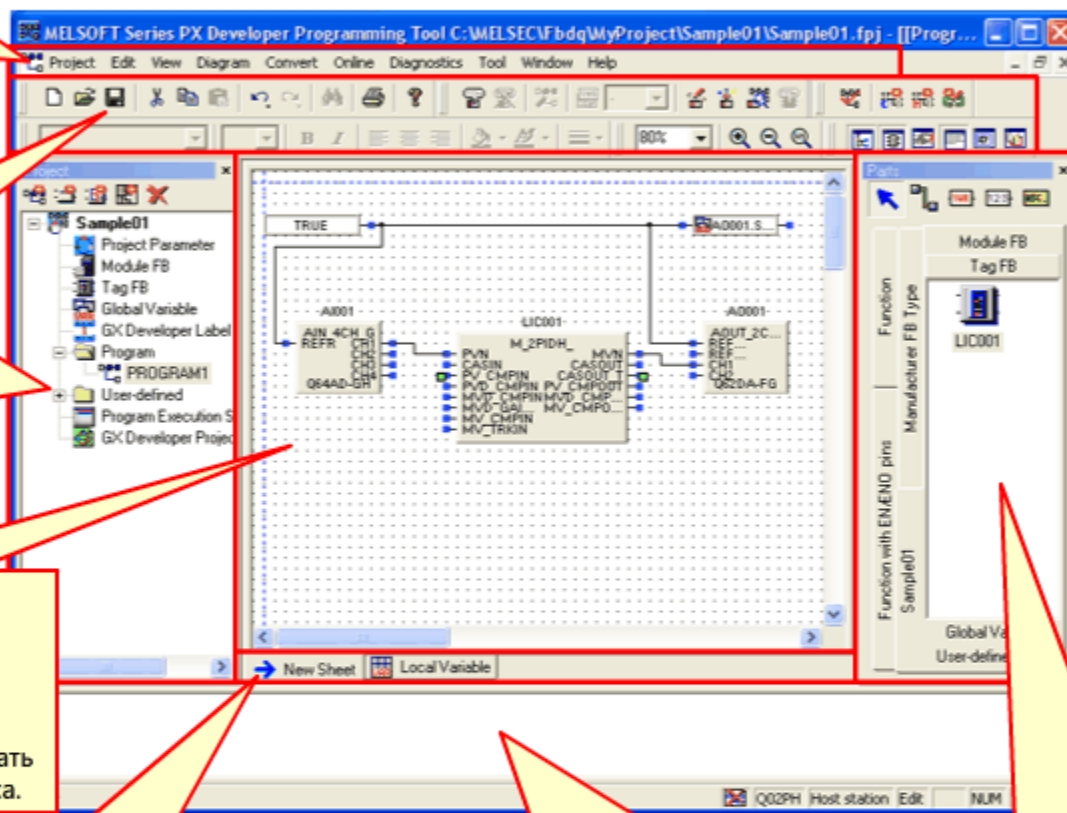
MELSOFT Series PX Developer Programming Tool C:\MELSEC\Fbdq\MyProject\Sample01\Sample01.fpj - [[Progr...

Project Edit View Diagram Convert Online Diagnostics Tool Window Help

80%

Project

Sample01
Project Parameter
Module FB
Tag FB
Global Variable
GX Developer Label
Program
PROGRAM1
User-defined
Program Execution S
GX Developer Projec

TRUE
A0001.S...
AI001
AIN_4CH_G
REFR
CH1
CH2
CH3
CH4
Q64AD-GH
LIC001
M_2PIDH_
PVN
CASIN
PV_CMPIN
PVD_CMPIN
MVD_CMPIN
MVD_GAL
MV_CMPIN
MV_TRKIN
MVN
CASOUT
CASOUT_T
PV_CMPOUT
MVD_CMP...
MV_CMPO...
A0001
AOUT_2C...
REF...
REF...
CH1
CH2
Q62DA-FG

New Sheet
Local Variable

Parts
Function
Manufacturer FB Type
Function with EN/ENO pins
Sample01
Module FB
Tag FB
LIC001
Global Va
User-define

ать
ка.

Q02PH Host station Edit NUM